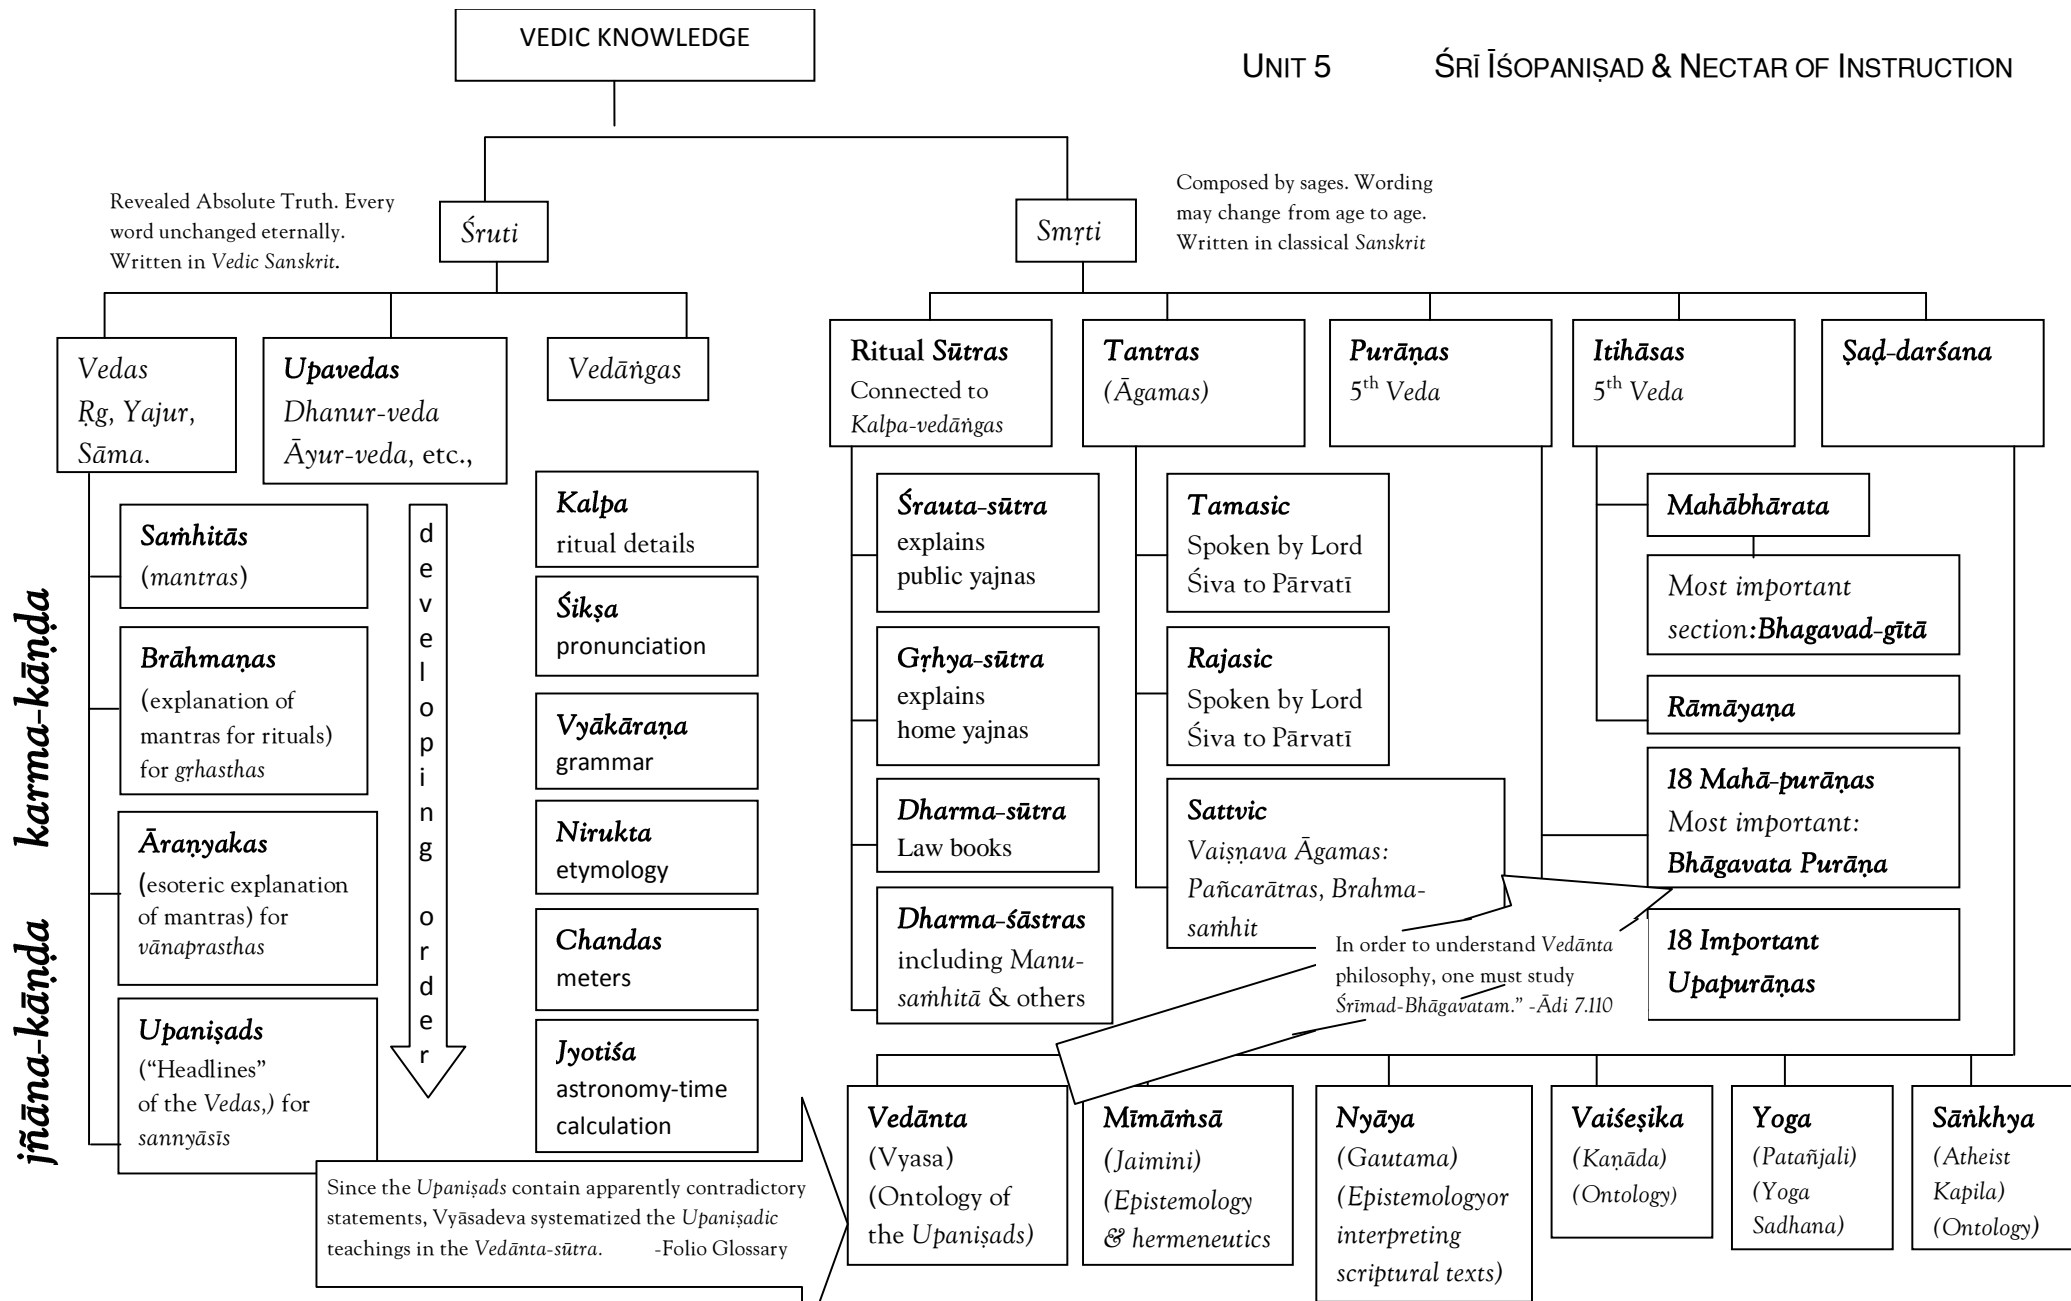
VEDIC KNOWLEDGE

UNIT 5 ŚRĪ ĪŚOPANIṢAD & NECTAR OF INSTRUCTION

Revealed Absolute Truth. Every word unchanged eternally. Written in *Vedic Sanskrit*.

*Śruti*

*Smṛti*

Composed by sages. Wording may change from age to age. Written in classical *Sanskrit*

*Vedas* *Ṛg*, *Yajur*, *Sāma*.

**Upavedas** *Dhanur-veda* *Āyur-veda*, etc.,

*Vedāṅgas*

**Samhitās** (*mantras*)

**Brāhmaṇas** (explanation of mantras for rituals) for *gṛhasthas*

**Āraṇyakas** (esoteric explanation of mantras) for *vānaprasthas*

**Upaniṣads** ("Headlines" of the *Vedas*,) for *sannyāsīs*

karma-kāṇḍa

jñāna-kāṇḍa

developing order

**Kalpa** ritual details

**Śikṣa** pronunciation

**Vyākāraṇa** grammar

**Nirukta** etymology

**Chandas** meters

**Jyotiśa** astronomy-time calculation

Since the *Upaniṣads* contain apparently contradictory statements, Vyāsadeva systematized the *Upaniṣadic* teachings in the *Vedānta-sūtra*. -Folio Glossary

**Ritual Sūtras** Connected to *Kalpa-vedāṅgas*

**Tantras** (*Āgamas*)

**Purāṇas** $5^{th}$ *Veda*

**Itihāsas** $5^{th}$ *Veda*

**Ṣaḍ-darśana**

**Śrauta-sūtra** explains public yajnas

**Gṛhya-sūtra** explains home yajnas

**Dharma-sūtra** Law books

**Dharma-śāstras** including *Manu-saṁhitā* & others

**Tamasic** Spoken by Lord Śiva to Pārvatī

**Rajasic** Spoken by Lord Śiva to Pārvatī

**Sattvic** *Vaiṣṇava Āgamas: Pañcarātras, Brahma-saṁhit*

**Mahābhārata**

*Most important section:***Bhagavad-gītā**

**Rāmāyaṇa**

**18 Mahā-purāṇas** *Most important:* **Bhāgavata Purāṇa**

**18 Important Upapurāṇas**

In order to understand *Vedānta* philosophy, one must study *Śrīmad-Bhāgavatam*." -*Ādi 7.110*

**Vedānta** (Vyasa) (Ontology of the *Upaniṣads*)

**Mīmāṁsā** (*Jaimini*) (*Epistemology & hermeneutics*

**Nyāya** (*Gautama*) (*Epistemologyor interpreting scriptural texts*)

**Vaiśeṣika** (*Kaṇāda*) (*Ontology*)

**Yoga** (*Patañjali*) (*Yoga Sadhana*)

**Sāṅkhya** (*Atheist Kapila*) (*Ontology*)